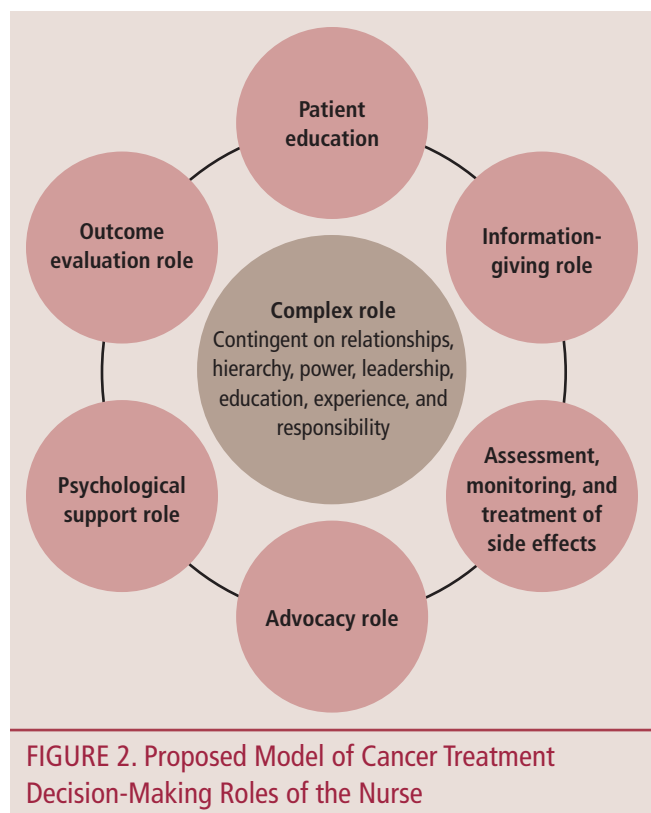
Patient education

Information-giving role

Assessment, monitoring, and treatment of side effects

Advocacy role

Psychological support role

Outcome evaluation role

Complex role
Contingent on relationships, hierarchy, power, leadership, education, experience, and responsibility

FIGURE 2. Proposed Model of Cancer Treatment Decision-Making Roles of the Nurse